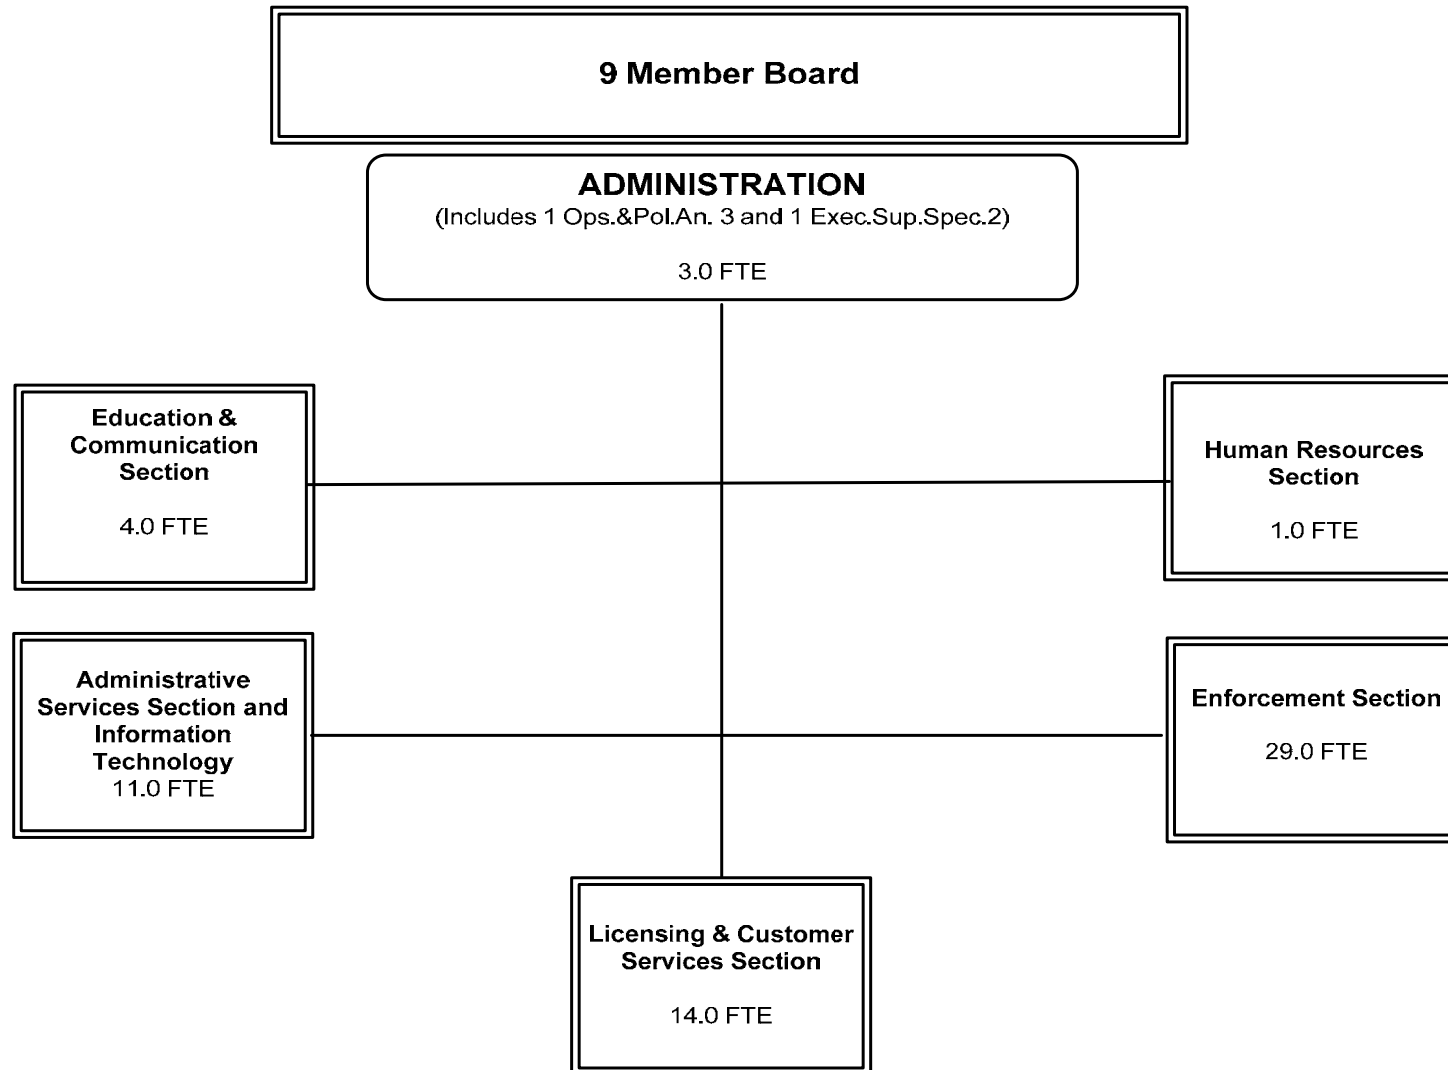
9 Member Board

ADMINISTRATION
(Includes 1 Ops.&Pol.An. 3 and 1 Exec.Sup.Spec.2)

3.0 FTE

Education & Communication Section

4.0 FTE

Human Resources Section

1.0 FTE

Administrative Services Section and Information Technology
11.0 FTE

Enforcement Section

29.0 FTE

Licensing & Customer Services Section

14.0 FTE